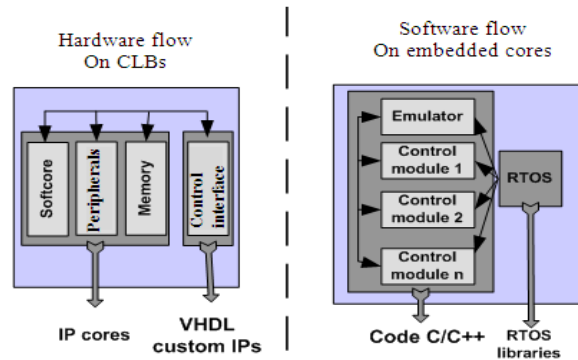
Hardware flow
On CLBs

Softcore

Peripherals

Memory

Control interface

IP cores

VHDL custom IPs

Software flow
On embedded cores

Emulator

Control module 1

Control module 2

Control module n

RTOS

Code C/C++

RTOS libraries